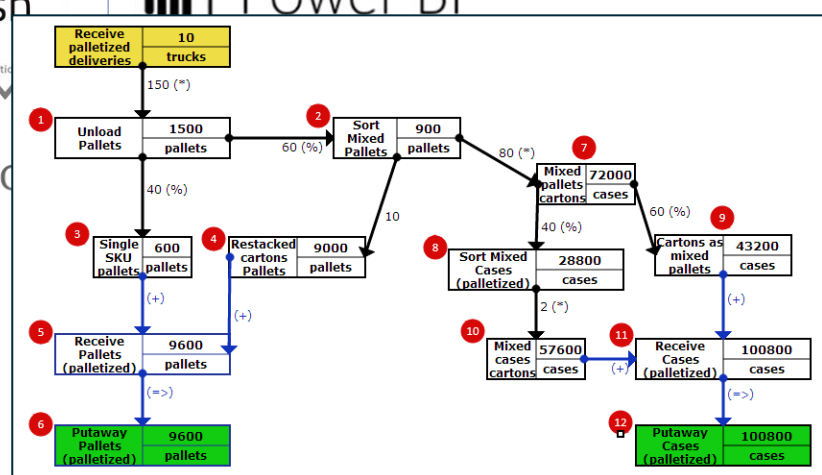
sh Power BI

Receive palletized deliveries | 10 trucks

150 (*)

1
Unload Pallets | 1500 pallets

60 (%)

2
Sort Mixed Pallets | 900 pallets

80 (*)

7
Mixed pallets cartons | 72000 cases

40 (%)

3
Single SKU pallets | 600 pallets

4
Restacked cartons Pallets | 9000 pallets

10

40 (%)

60 (%)

8
Sort Mixed Cases (palletized) | 28800 cases

9
Cartons as mixed pallets | 43200 cases

(+)

(+)

2 (*)

(+)

5
Receive Pallets (palletized) | 9600 pallets

10
Mixed cases cartons | 57600 cases

(+)

11
Receive Cases (palletized) | 100800 cases

(=>)

(=>)

6
Putaway Pallets (palletized) | 9600 pallets

12
Putaway Cases (palletized) | 100800 cases